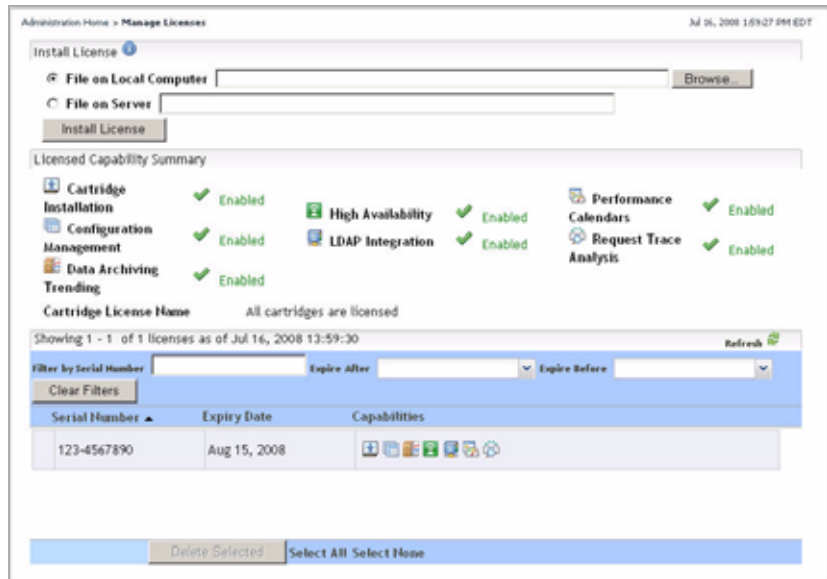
Administration Home » Manage Licenses

Jul 16, 2008 1:59:27 PM EDT

Install License

File on Local Computer

Browse...

File on Server

Install License

Licensed Capability Summary

Cartridge Installation

Enabled

Configuration Management

Enabled

Data Archiving Trending

Enabled

High Availability

Enabled

LDAP Integration

Enabled

Performance Calendars

Enabled

Request Trace Analysis

Enabled

Cartridge License Name

All cartridges are licensed

Showing 1 - 1 of 1 licenses as of Jul 16, 2008 13:59:30

Refresh

Filter by Serial Number

Expire After

Expire Before

Clear Filters

| Serial Number ▲ | Expiry Date | Capabilities |
|---|---|---|
| 123-4567890 | Aug 15, 2008 | |

Delete Selected

Select All Select None